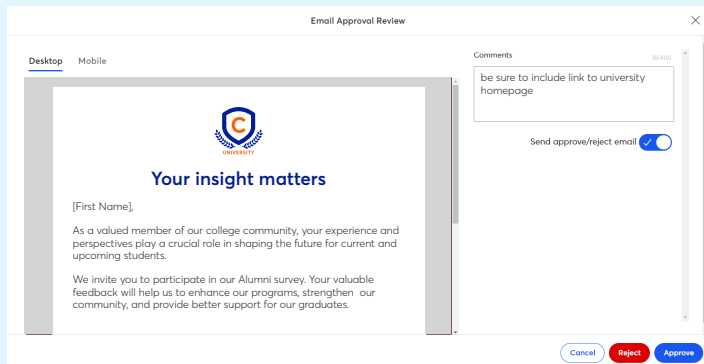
Email Approval Review

Desktop Mobile

C
UNIVERSITY

Your insight matters

[First Name],

As a valued member of our college community, your experience and perspectives play a crucial role in shaping the future for current and upcoming students.

We invite you to participate in our Alumni survey. Your valuable feedback will help us to enhance our programs, strengthen our community, and provide better support for our graduates.

Comments

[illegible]

be sure to include link to university homepage

Send approve/reject email

Cancel Reject Approve